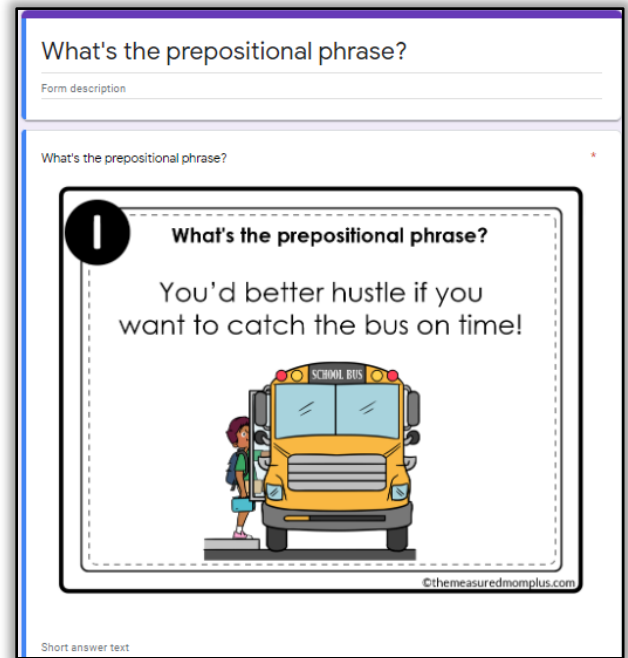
What's the prepositional phrase?

Form description

What's the prepositional phrase? *

1

What's the prepositional phrase?

You'd better hustle if you want to catch the bus on time!

SCHOOL BUS

©themeasuredmomplus.com

Short answer text